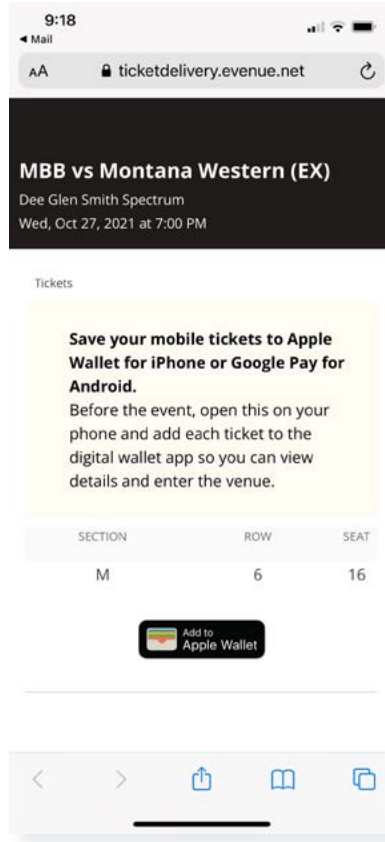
9:18
◀ Mail

AA ticketdelivery.evenue.net

MBB vs Montana Western (EX)
Dee Glen Smith Spectrum
Wed, Oct 27, 2021 at 7:00 PM

Tickets

**Save your mobile tickets to Apple Wallet for iPhone or Google Pay for Android.**
Before the event, open this on your phone and add each ticket to the digital wallet app so you can view details and enter the venue.

| SECTION | ROW | SEAT |
|---|---|---|
| M | 6 | 16 |

Add to
Apple Wallet